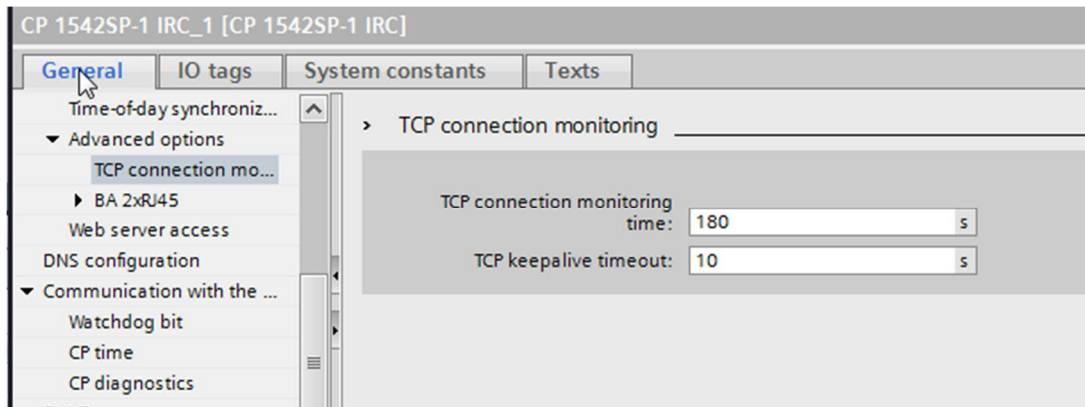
CP 1542SP-1 IRC_1 [CP 1542SP-1 IRC]

General | IO tags | System constants | Texts

Time-of-day synchroniz...
Advanced options
TCP connection mo...
BA 2xRJ45
Web server access
DNS configuration
Communication with the ...
Watchdog bit
CP time
CP diagnostics

TCP connection monitoring

TCP connection monitoring time: 180 s
TCP keepalive timeout: 10 s